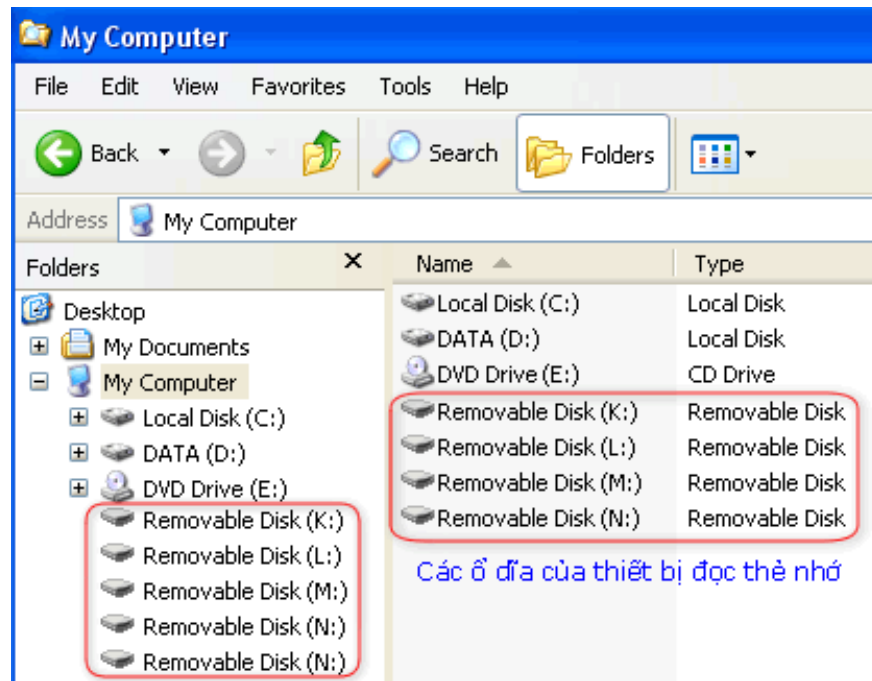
My Computer

File Edit View Favorites Tools Help

Back Search Folders

Address My Computer

Folders ×

Desktop
My Documents
My Computer
Local Disk (C:)
DATA (D:)
DVD Drive (E:)
Removable Disk (K:)
Removable Disk (L:)
Removable Disk (M:)
Removable Disk (N:)
Removable Disk (N:)

| Name | Type |
|---|---|
| Local Disk (C:) | Local Disk |
| DATA (D:) | Local Disk |
| DVD Drive (E:) | CD Drive |
| Removable Disk (K:) | Removable Disk |
| Removable Disk (L:) | Removable Disk |
| Removable Disk (M:) | Removable Disk |
| Removable Disk (N:) | Removable Disk |

Các ổ đĩa của thiết bị đọc thẻ nhớ